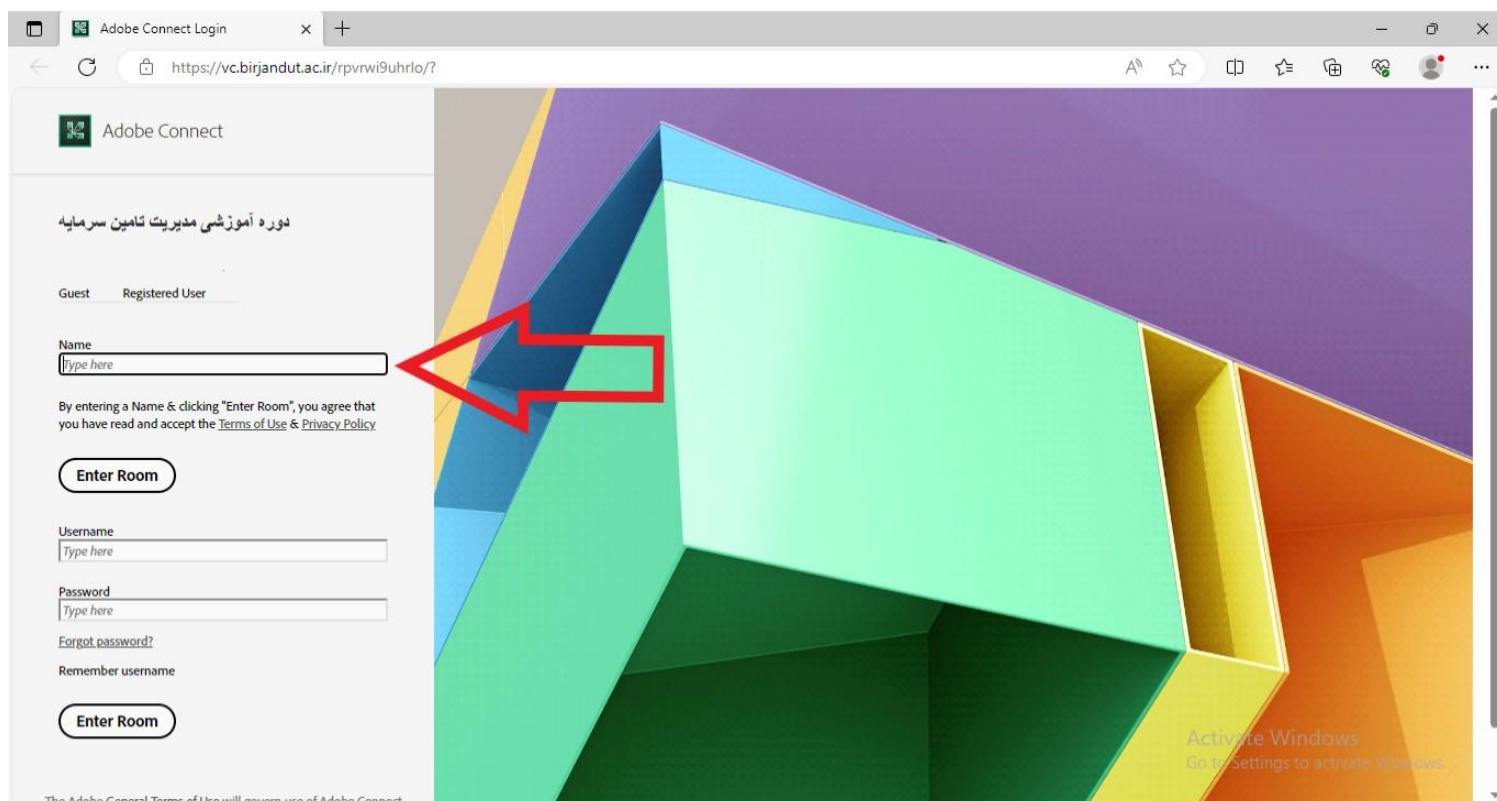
Adobe Connect Login

https://vc.birjandut.ac.ir/rpvrwi9uhrlo/?

Adobe Connect

دوره آموزشی مدیریت تامین سرمایه

Guest Registered User

Name
Type here

By entering a Name & clicking "Enter Room", you agree that you have read and accept the Terms of Use & Privacy Policy

Enter Room

Username
Type here

Password
Type here

Forgot password?

Remember username

Enter Room

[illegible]

Activate Windows
Go to Settings to activate Windows.